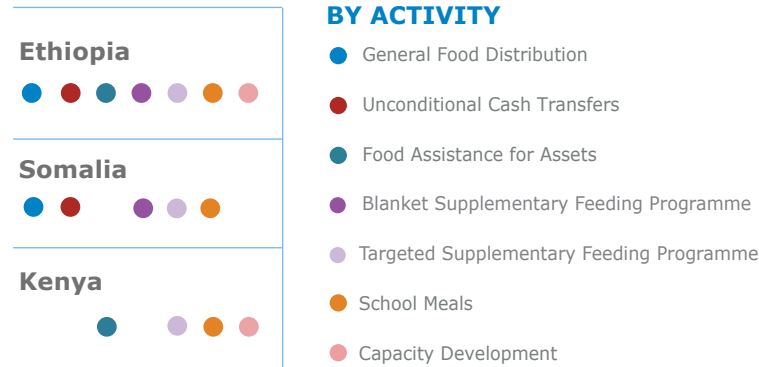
Ethiopia

Somalia

Kenya

BY ACTIVITY

General Food Distribution

Unconditional Cash Transfers

Food Assistance for Assets

Blanket Supplementary Feeding Programme

Targeted Supplementary Feeding Programme

School Meals

Capacity Development